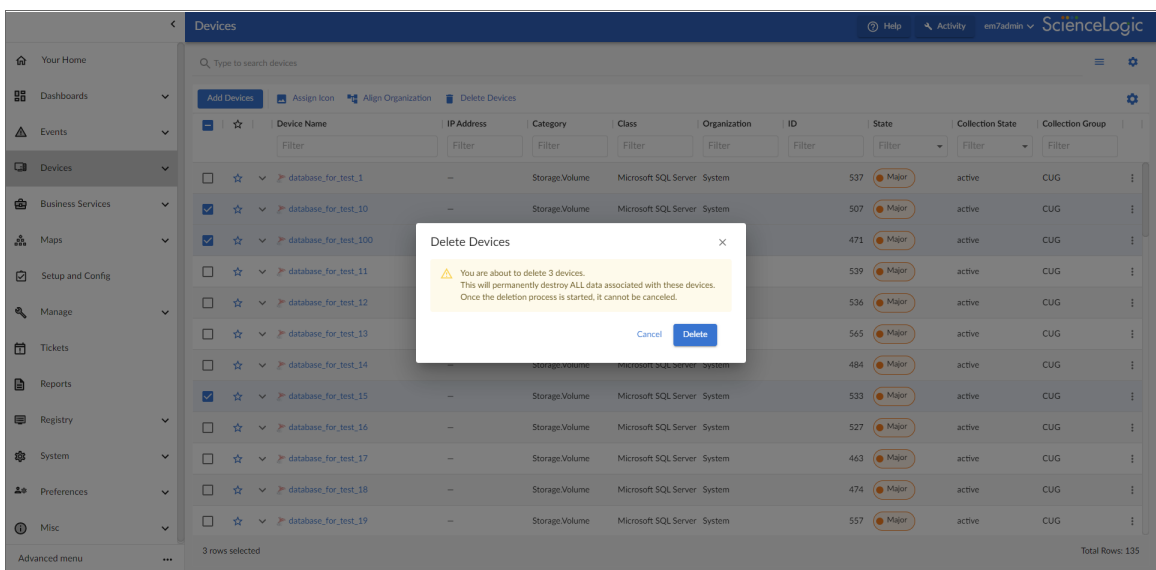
Devices

Help Activity em7admin ScienceLogic

Your Home
Dashboards
Events
Devices
Business Services
Maps
Setup and Config
Manage
Tickets
Reports
Registry
System
Preferences
Misc
Advanced menu

Type to search devices

Add Devices Assign Icon Align Organization Delete Devices

| Device Name | IP Address | Category | Class | Organization | ID | State | Collection State | Collection Group |
|---|---|---|---|---|---|---|---|---|
| Filter | Filter | Filter | Filter | Filter | Filter | Filter | Filter | Filter |
| database_for_test_1 | -- | Storage.Volume | Microsoft SQL Server | System | 537 | Major | active | CUG |
| database_for_test_10 | -- | Storage.Volume | Microsoft SQL Server | System | 507 | Major | active | CUG |
| database_for_test_100 | -- | Storage.Volume | Microsoft SQL Server | System | 471 | Major | active | CUG |
| database_for_test_11 | | | | | 539 | Major | active | CUG |
| database_for_test_12 | | | | | 536 | Major | active | CUG |
| database_for_test_13 | | | | | 565 | Major | active | CUG |
| database_for_test_14 | -- | Storage.Volume | Microsoft SQL Server | System | 484 | Major | active | CUG |
| database_for_test_15 | -- | Storage.Volume | Microsoft SQL Server | System | 533 | Major | active | CUG |
| database_for_test_16 | -- | Storage.Volume | Microsoft SQL Server | System | 527 | Major | active | CUG |
| database_for_test_17 | -- | Storage.Volume | Microsoft SQL Server | System | 463 | Major | active | CUG |
| database_for_test_18 | -- | Storage.Volume | Microsoft SQL Server | System | 474 | Major | active | CUG |
| database_for_test_19 | -- | Storage.Volume | Microsoft SQL Server | System | 557 | Major | active | CUG |

Delete Devices

You are about to delete 3 devices.
This will permanently destroy ALL data associated with these devices.
Once the deletion process is started, it cannot be canceled.

Cancel Delete

3 rows selected

Total Rows: 135